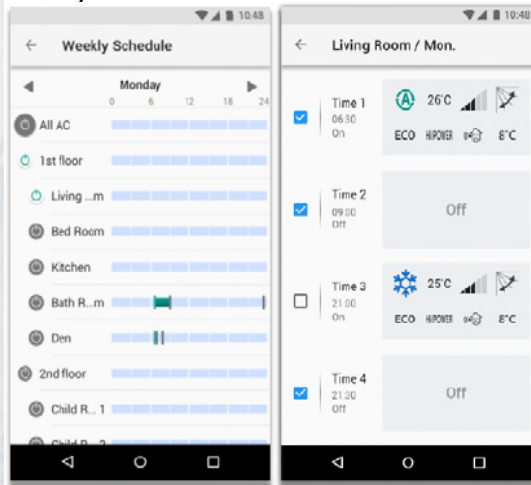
10:48

Weekly Schedule

Monday

0 6 12 18 24

All AC

1st floor

Living ...m

Bed Room

Kitchen

Bath R...m

Den

2nd floor

Child R... 1

Child R... 2

10:48

Living Room / Mon.

Time 1
06:30
On

A 26°C

ECO HIPOWER 8°C

Time 2
09:00
Off

Off

Time 3
21:00
On

25°C

ECO HIPOWER 8°C

Time 4
21:30
Off

Off